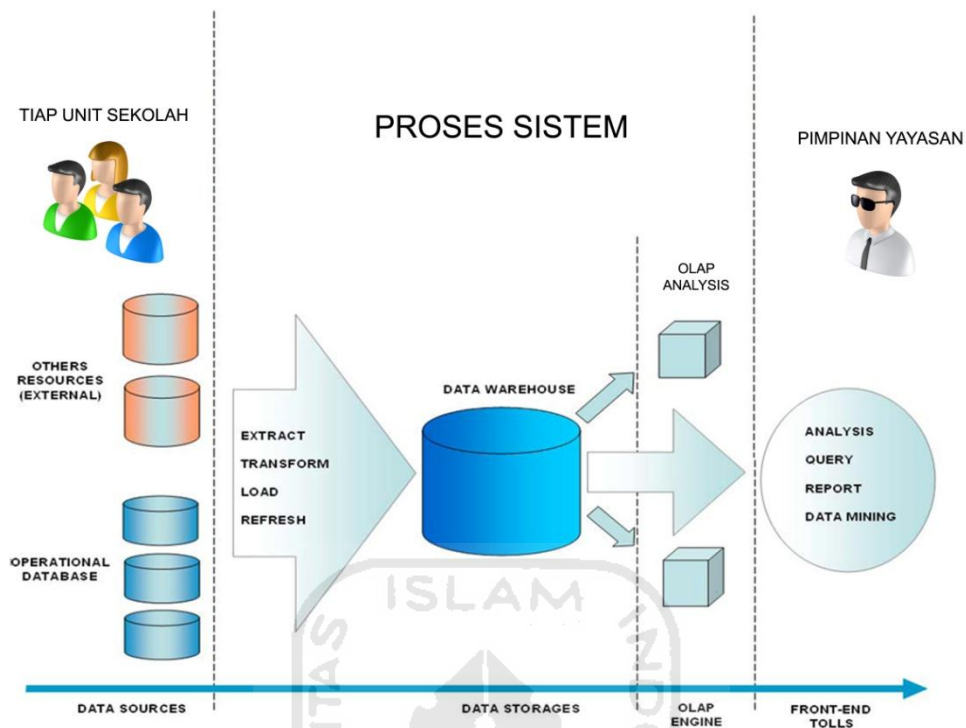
TIAP UNIT SEKOLAH

PROSES SISTEM

PIMPINAN YAYASAN

OLAP ANALYSIS

OTHERS RESOURCES (EXTERNAL)

DATA WAREHOUSE

EXTRACT
TRANSFORM
LOAD
REFRESH

ANALYSIS
QUERY
REPORT
DATA MINING

OPERATIONAL DATABASE

ISLAM

DATA SOURCES

DATA STORAGES

OLAP ENGINE

FRONT-END TOLLS